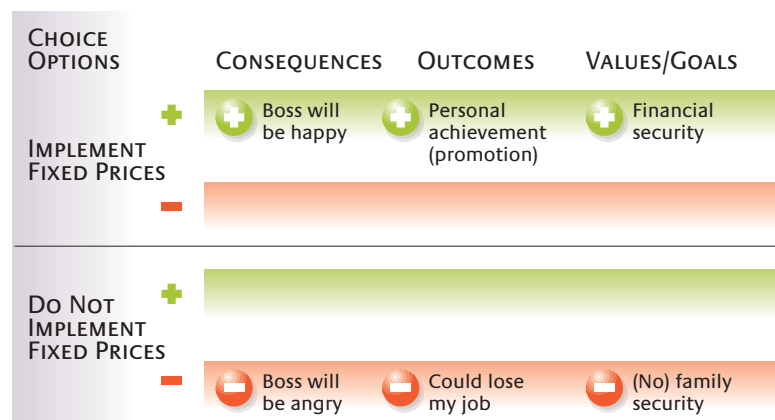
| Choice Options | | Consequences | Outcomes | Values/Goals |
|---|---|---|---|---|
| Implement Fixed Prices | + | Boss will be happy | Personal achievement (promotion) | Financial security |
| | – | | | |
| Do Not Implement Fixed Prices | + | | | |
| | – | Boss will be angry | Could lose my job | (No) family security |